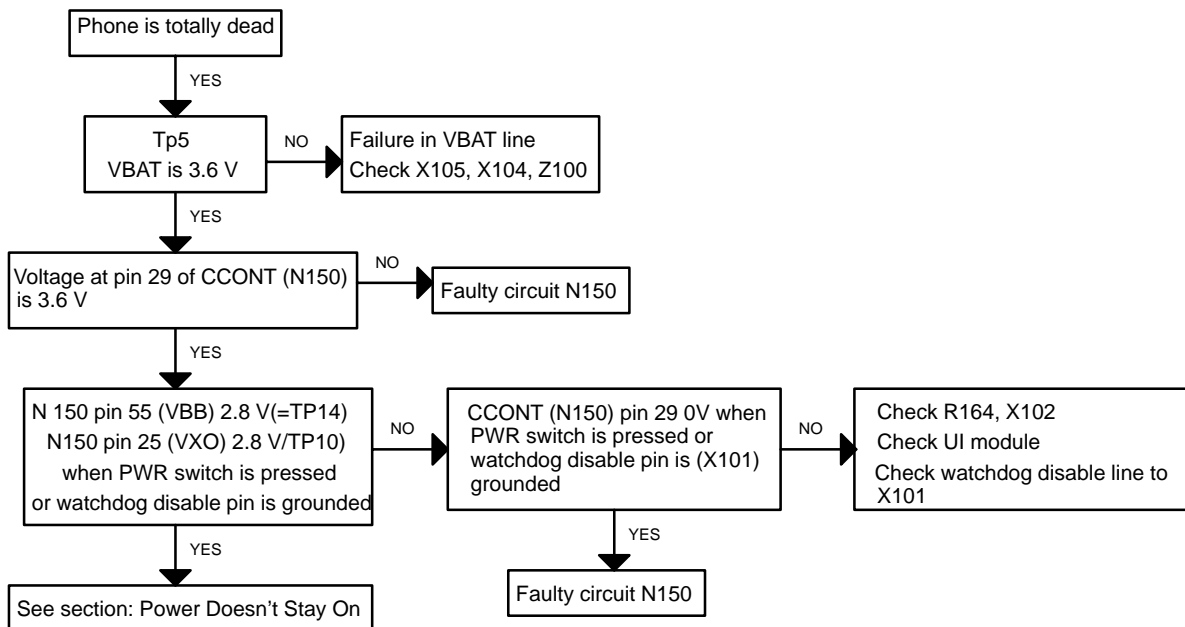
Phone is totally dead

YES

Tp5
VBAT is 3.6 V

NO

Failure in VBAT line
Check X105, X104, Z100

YES

Voltage at pin 29 of CCONT (N150) is 3.6 V

NO

Faulty circuit N150

YES

N 150 pin 55 (VBB) 2.8 V(=TP14)
N150 pin 25 (VXO) 2.8 V/TP10)
when PWR switch is pressed
or watchdog disable pin is grounded

NO

CCONT (N150) pin 29 0V when PWR switch is pressed or watchdog disable pin is (X101) grounded

NO

Check R164, X102
Check UI module
Check watchdog disable line to X101

YES

Faulty circuit N150

YES

See section: Power Doesn’t Stay On